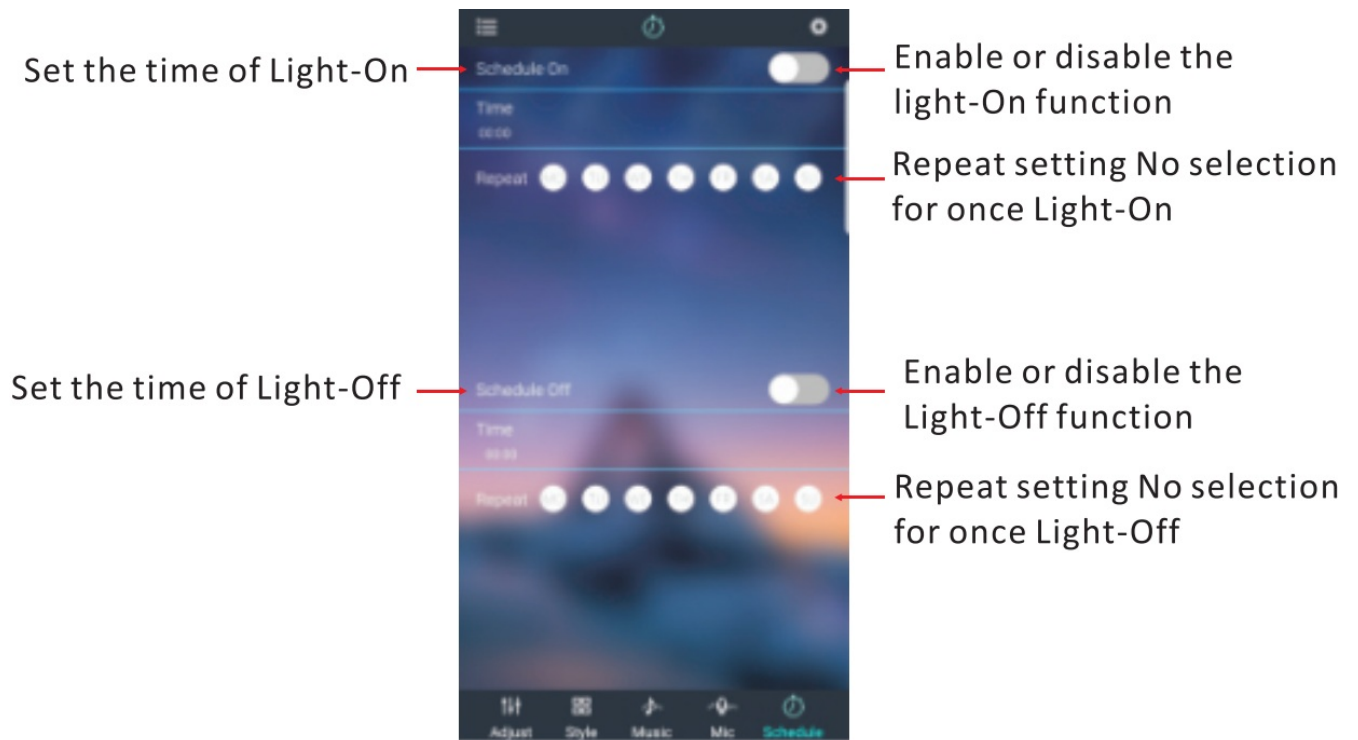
Set the time of Light-On

Schedule On

Enable or disable the light-On function

Time
00:00

Repeat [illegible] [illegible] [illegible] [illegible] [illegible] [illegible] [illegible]

Repeat setting No selection for once Light-On

Set the time of Light-Off

Schedule Off

Enable or disable the Light-Off function

Time
00:00

Repeat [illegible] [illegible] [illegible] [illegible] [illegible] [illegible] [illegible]

Repeat setting No selection for once Light-Off

Adjust Style Music Mic Schedule